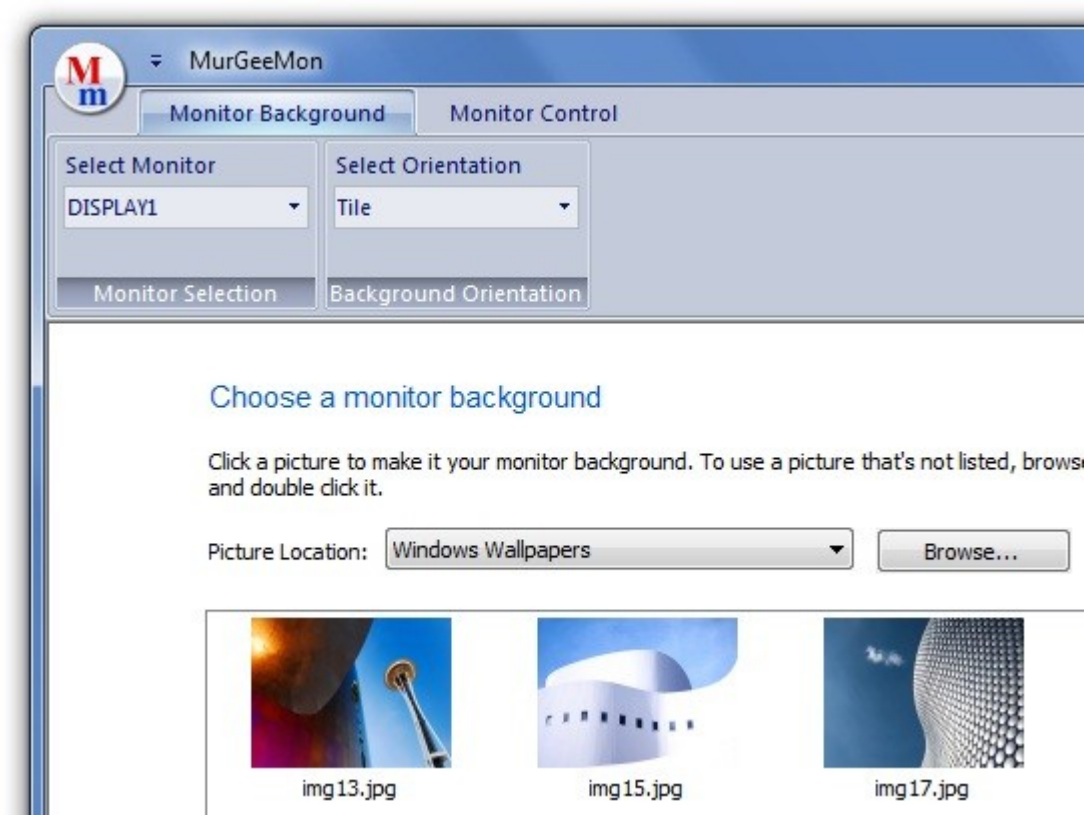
Mm MurGeeMon

Monitor Background Monitor Control

Select Monitor
DISPLAY1
Monitor Selection

Select Orientation
Tile
Background Orientation

Choose a monitor background

Click a picture to make it your monitor background. To use a picture that's not listed, browse and double click it.

Picture Location: Windows Wallpapers Browse...

img13.jpg img15.jpg img17.jpg